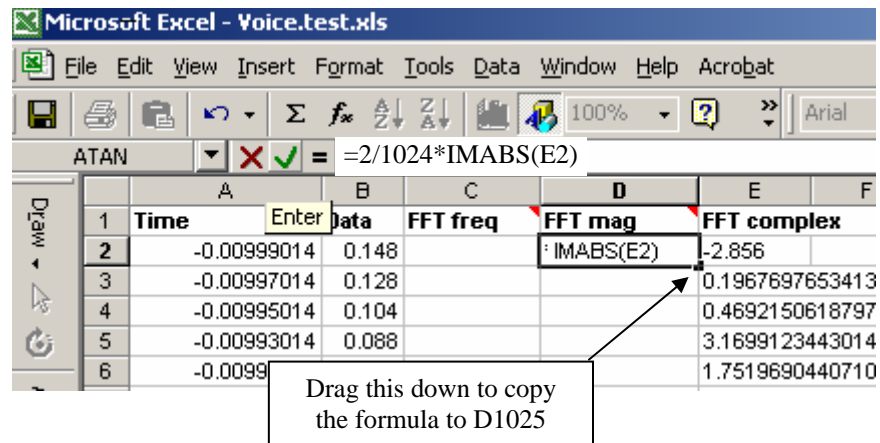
Microsoft Excel - Voice.test.xls

File Edit View Insert Format Tools Data Window Help Acrobat

100% Arial

ATAN =2/1024*IMABS(E2)

Draw

| | A | B | C | D | E | F |
|---|---|---|---|---|---|---|
| 1 | Time | Data | FFT freq | FFT mag | FFT complex | |
| 2 | -0.00999014 | 0.148 | | IMABS(E2) | -2.856 | |
| 3 | -0.00997014 | 0.128 | | | 0.1967697653413 | |
| 4 | -0.00995014 | 0.104 | | | 0.4692150618797 | |
| 5 | -0.00993014 | 0.088 | | | 3.1699123443014 | |
| 6 | -0.0099 | | | | 1.7519690440710 | |

Enter

Drag this down to copy the formula to D1025